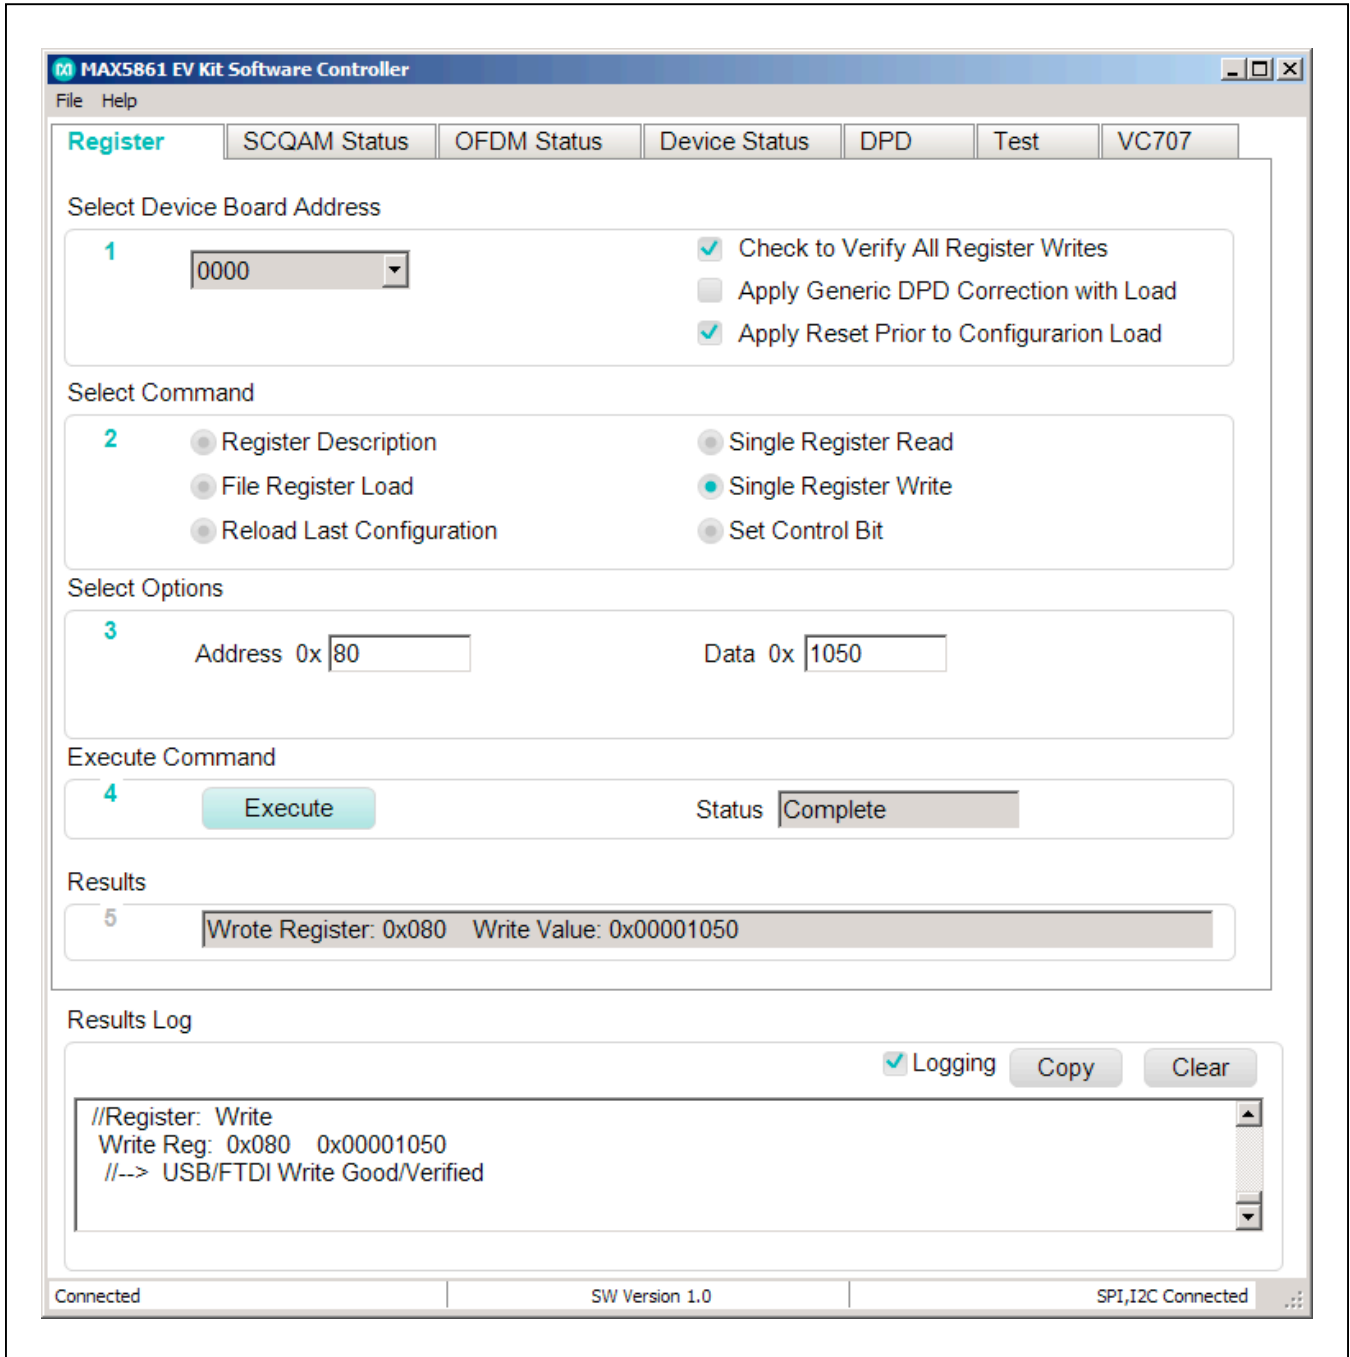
MAX5861 EV Kit Software Controller
File Help

Register | SCQAM Status | OFDM Status | Device Status | DPD | Test | VC707

Select Device Board Address
1
0000
Check to Verify All Register Writes
Apply Generic DPD Correction with Load
Apply Reset Prior to Configurarion Load

Select Command
2
Register Description
File Register Load
Reload Last Configuration
Single Register Read
Single Register Write
Set Control Bit

Select Options
3
Address 0x 80
Data 0x 1050

Execute Command
4
Execute
Status Complete

Results
5
Wrote Register: 0x080 Write Value: 0x00001050

Results Log
Logging Copy Clear
//Register: Write
Write Reg: 0x080 0x00001050
//--> USB/FTDI Write Good/Verified

Connected
SW Version 1.0
SPI,I2C Connected